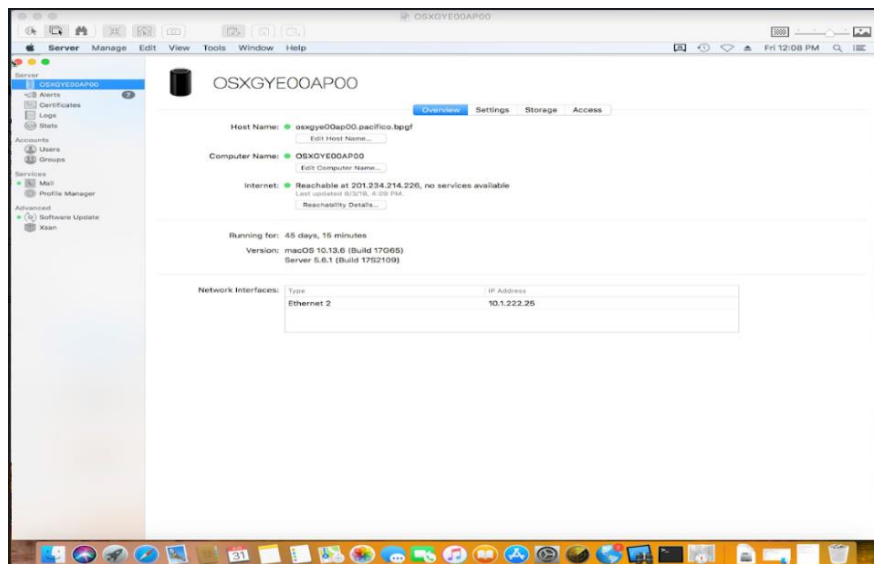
OSXGYE00AP00

Server Manage Edit View Tools Window Help

Fri 12:08 PM

Server
OSXGYE00AP00
Alerts
Certificates
Logs
Stats
Accounts
Users
Groups
Services
Mail
Profile Manager
Advanced
Software Update
Xsan

OSXGYE00AP00

Overview Settings Storage Access

Host Name: osxgye00ap00.pacifico.bpgf
Edit Host Name...

Computer Name: OSXGYE00AP00
Edit Computer Name...

Internet: Reachable at 201.234.214.226, no services available
Last updated 8/3/18, 4:09 PM
Reachability Details...

Running for: 45 days, 15 minutes

Version: macOS 10.13.6 (Build 17G65)
Server 5.6.1 (Build 17S2109)

Network Interfaces:

| Type | IP Address |
|---|---|
| Ethernet 2 | 10.1.222.25 |

31